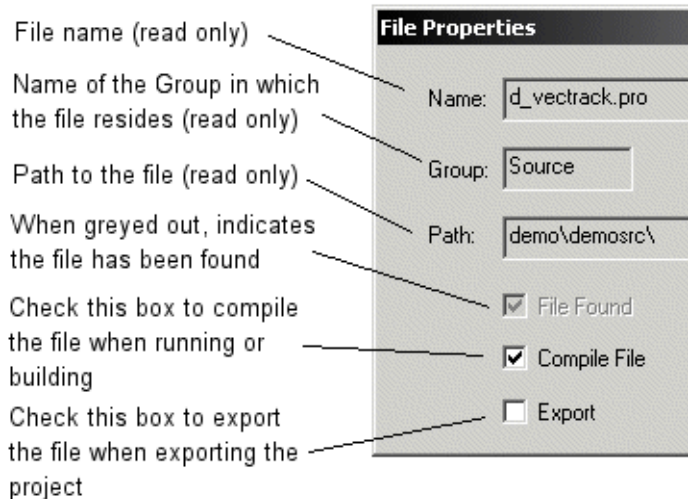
File name (read only)

Name of the Group in which the file resides (read only)

Path to the file (read only)

When greyed out, indicates the file has been found

Check this box to compile the file when running or building

Check this box to export the file when exporting the project

File Properties

Name: d_vectrack.pro

Group: Source

Path: demo\demosrc\

File Found

Compile File

Export